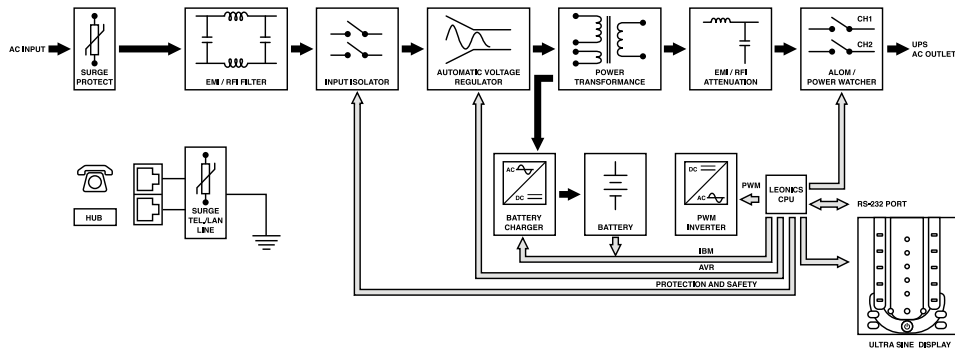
AC INPUT

SURGE PROTECT

EMI / RFI FILTER

INPUT ISOLATOR

AUTOMATIC VOLTAGE REGULATOR

POWER TRANSFORMANCE

EMI / RFI ATTENUATION

CH1

CH2

ALOM / POWER WATCHER

UPS AC OUTLET

HUB

SURGE TEL./LAN LINE

AC

DC

BATTERY CHARGER

BATTERY

DC

AC

PWM INVERTER

PWM

LEONICS CPU

RS-232 PORT

IBM

AVR

PROTECTION AND SAFETY

ULTRA SINE DISPLAY